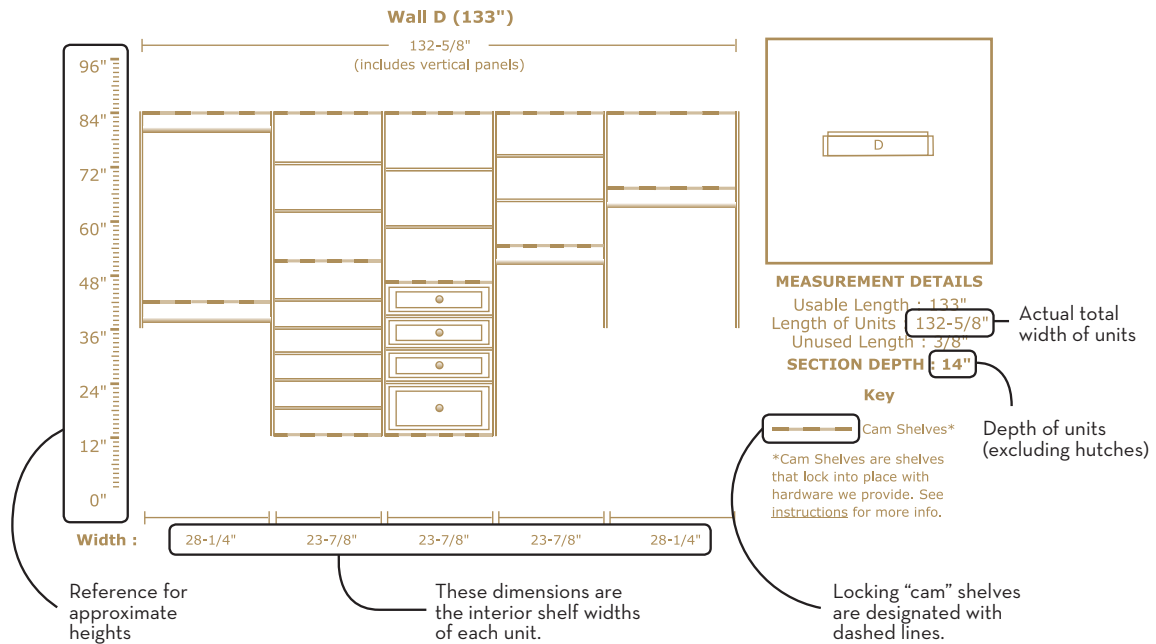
Wall D (133")

132-5/8"
(includes vertical panels)

96"
84"
72"
60"
48"
36"
24"
12"
0"

D

MEASUREMENT DETAILS
Usable Length : 133"
Length of Units : 132-5/8"
Unused Length : 3/8"
SECTION DEPTH : 14"

Actual total width of units

Depth of units (excluding hutches)

Key
Cam Shelves*

*Cam Shelves are shelves that lock into place with hardware we provide. See instructions for more info.

Width : 28-1/4" 23-7/8" 23-7/8" 23-7/8" 28-1/4"

Reference for approximate heights

These dimensions are the interior shelf widths of each unit.

Locking "cam" shelves are designated with dashed lines.